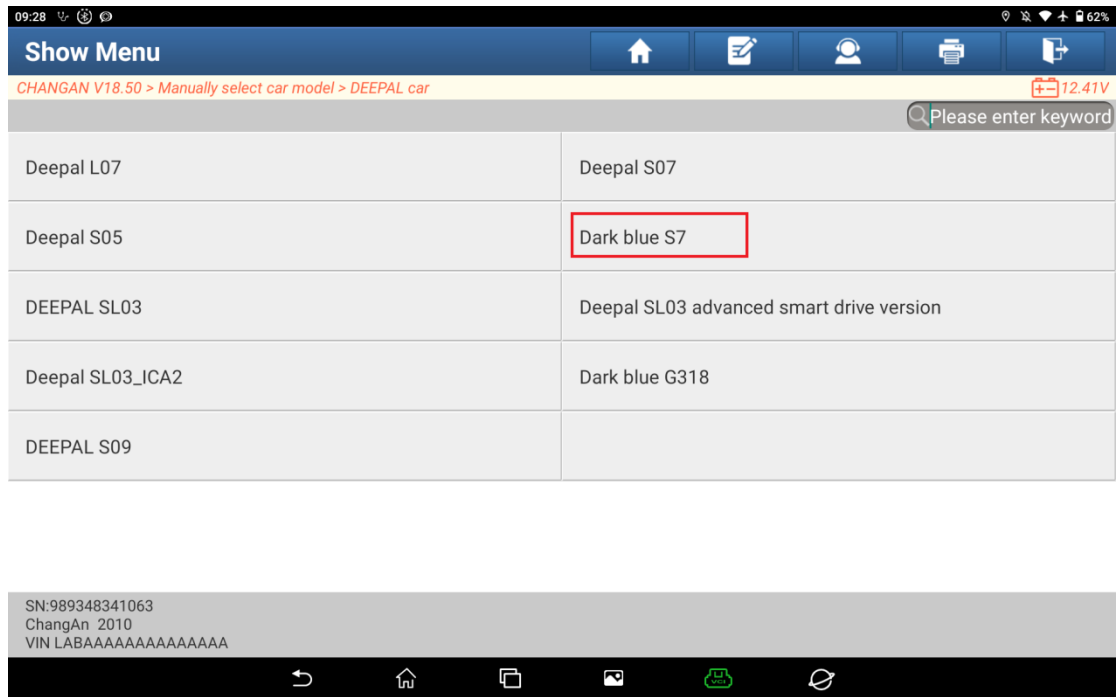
09:28 62%

Show Menu

CHANGAN V18.50 > Manually select car model > DEEPAL car

12.41V

Please enter keyword

| Deepal L07 | Deepal S07 |
|---|---|
| Deepal S05 | Dark blue S7 |
| DEEPAL SL03 | Deepal SL03 advanced smart drive version |
| Deepal SL03_ICA2 | Dark blue G318 |
| DEEPAL S09 | |

SN:989348341063
ChangAn 2010
VIN LABAAAAAAAAAAAAAA

VCI